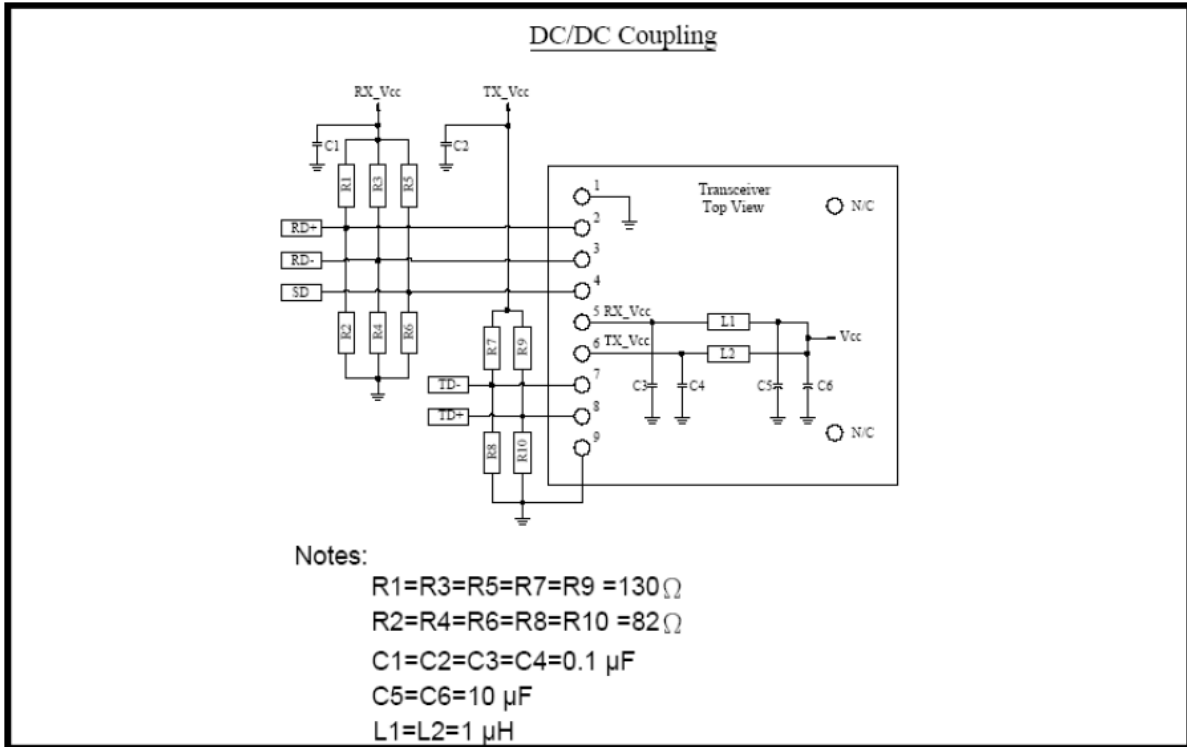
DC/DC Coupling

RX_Vcc
TX_Vcc
C1
C2
R1
R3
R5
RD+
RD-
SD
R2
R4
R6
R7
R9
TD-
TD+
R8
R10

1
2
3
4
5 RX_Vcc
6 TX_Vcc
7
8
9
Transceiver Top View
N/C
L1
L2
Vcc
C3
C4
C5
C6
N/C

Notes:
R1=R3=R5=R7=R9 =130$\Omega$
R2=R4=R6=R8=R10 =82$\Omega$
C1=C2=C3=C4=0.1 μF
C5=C6=10 μF
L1=L2=1 μH